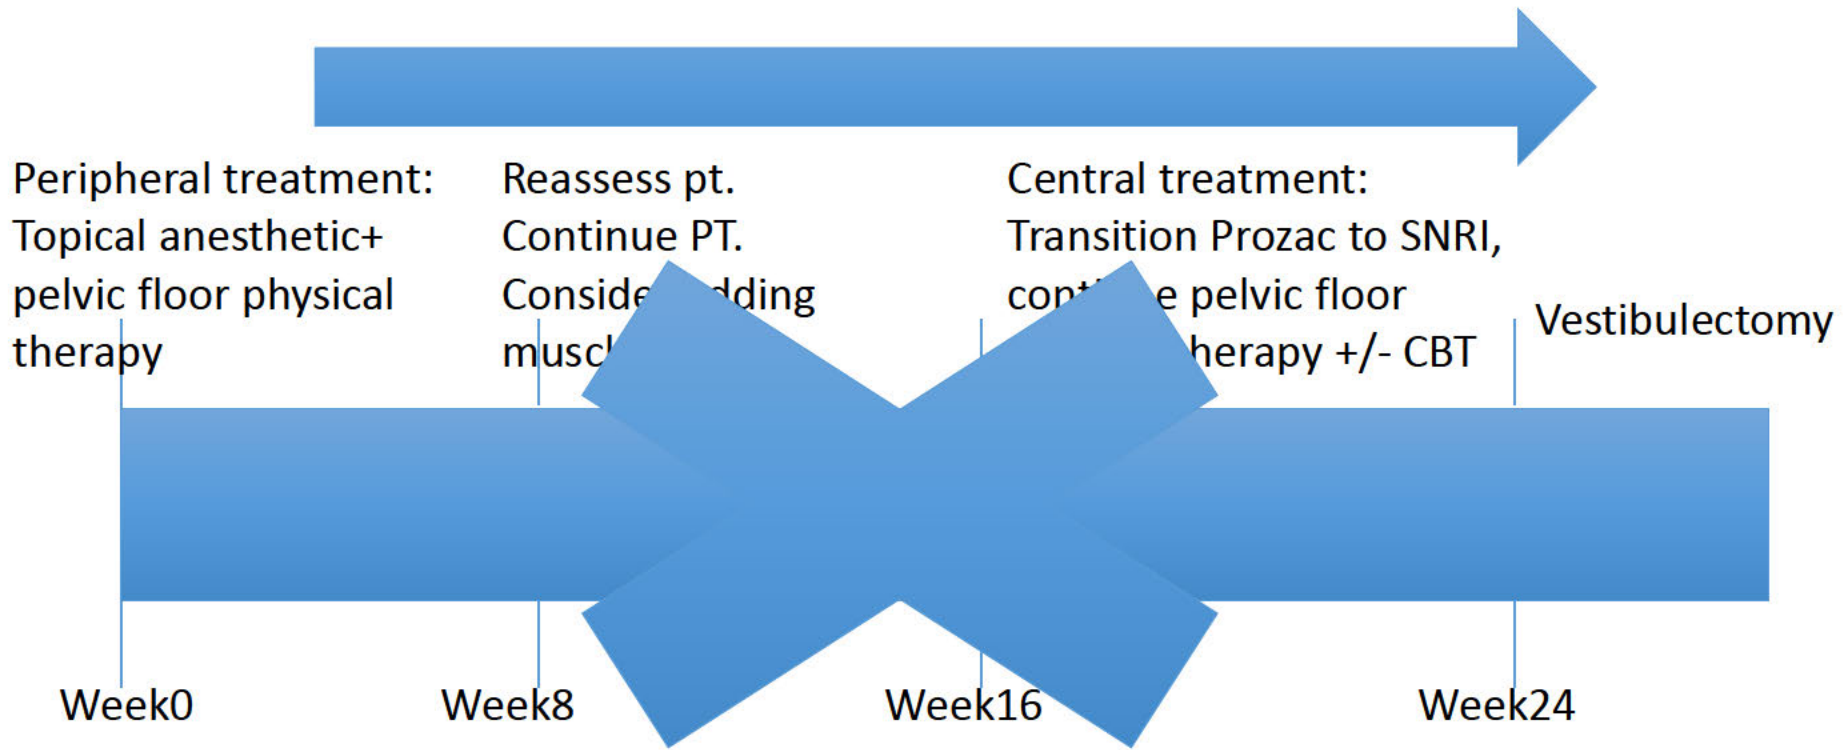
Peripheral treatment: Topical anesthetic+ pelvic floor physical therapy

Reassess pt. Continue PT. Conside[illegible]dding muscl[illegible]

Central treatment: Transition Prozac to SNRI, cont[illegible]e pelvic floor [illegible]herapy +/- CBT

Vestibulectomy

Week0

Week8

Week16

Week24